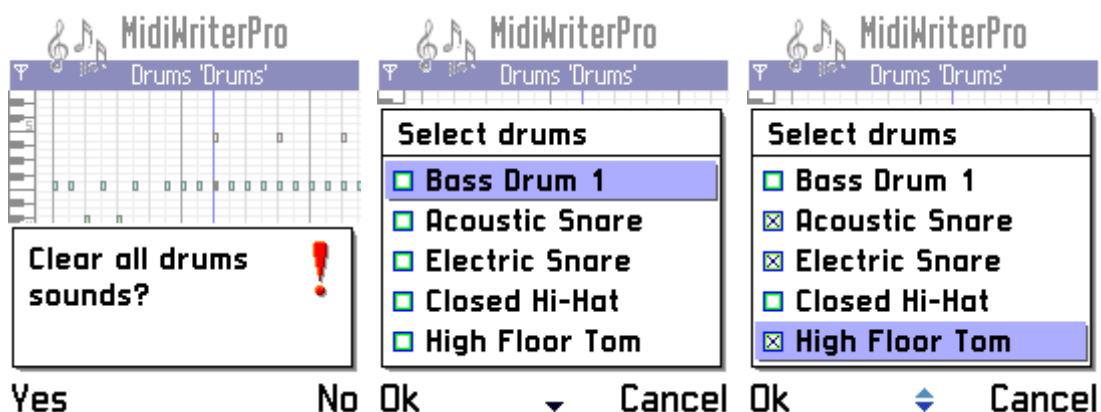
MidiWriterPro
Drums 'Drums'
Clear all drums sounds?
Yes
No

MidiWriterPro
Drums 'Drums'
Select drums
☐ Bass Drum 1
☐ Acoustic Snare
☐ Electric Snare
☐ Closed Hi-Hat
☐ High Floor Tom
Ok
Cancel

MidiWriterPro
Drums 'Drums'
Select drums
☐ Bass Drum 1
☒ Acoustic Snare
☒ Electric Snare
☐ Closed Hi-Hat
☒ High Floor Tom
Ok
Cancel